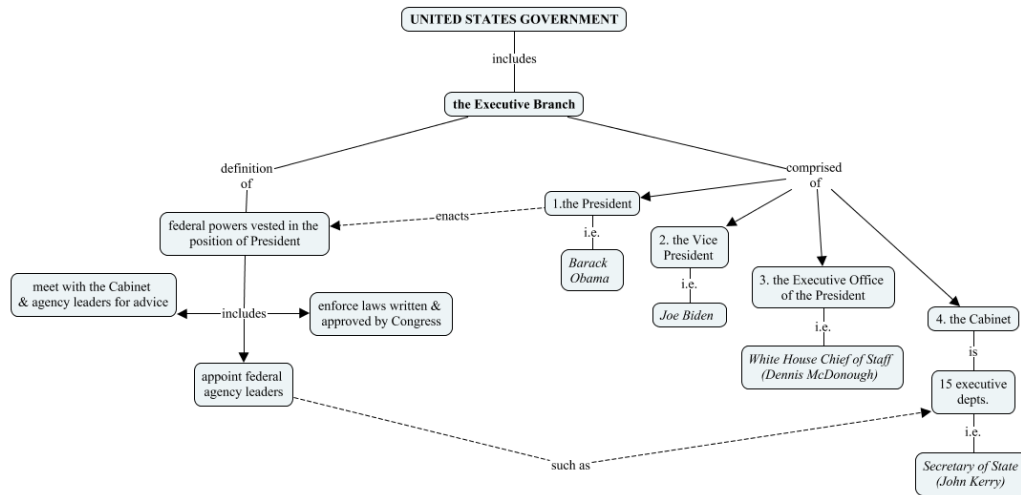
UNITED STATES GOVERNMENT

includes

the Executive Branch

definition of

comprised of

federal powers vested in the position of President

enacts

1.the President

i.e.

Barack Obama

2. the Vice President

i.e.

Joe Biden

3. the Executive Office of the President

i.e.

White House Chief of Staff (Dennis McDonough)

4. the Cabinet

is

15 executive depts.

i.e.

Secretary of State (John Kerry)

meet with the Cabinet & agency leaders for advice

includes

enforce laws written & approved by Congress

appoint federal agency leaders

such as